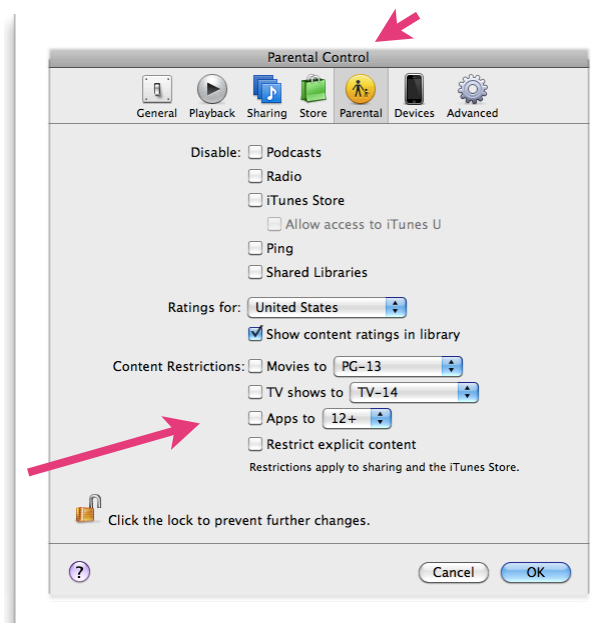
Parental Control

General Playback Sharing Store Parental Devices Advanced

Disable: Podcasts
Radio
iTunes Store
Allow access to iTunes U
Ping
Shared Libraries

Ratings for: United States
Show content ratings in library

Content Restrictions: Movies to PG-13
TV shows to TV-14
Apps to 12+
Restrict explicit content
Restrictions apply to sharing and the iTunes Store.

Click the lock to prevent further changes.

?

Cancel OK